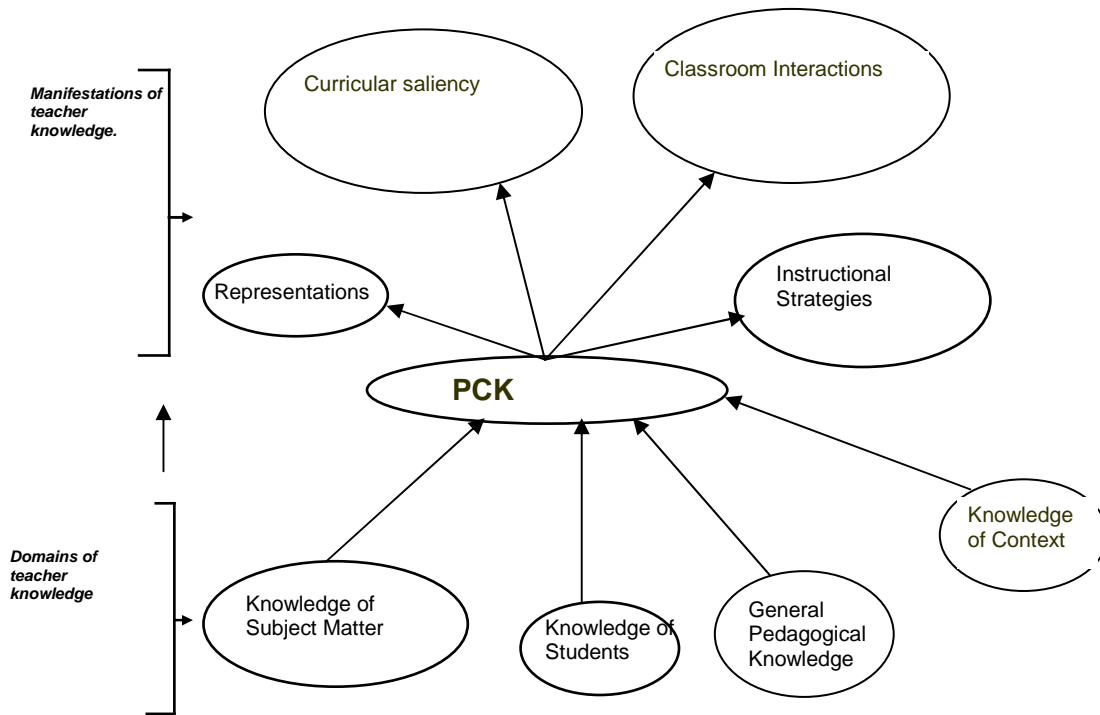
Manifestations of teacher knowledge.

Curricular saliency

Classroom Interactions

Representations

Instructional Strategies

PCK

Domains of teacher knowledge

Knowledge of Context

Knowledge of Subject Matter

Knowledge of Students

General Pedagogical Knowledge